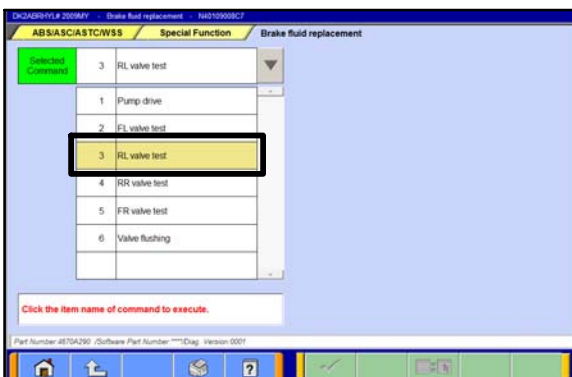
DK2ABRHYL# 2009MY - Brake fluid replacement - N40109008C7

ABS/ASC/ASTC/WSS
Special Function
Brake fluid replacement

Selected Command
3
RL valve test

| | |
|---|---|
| 1 | Pump drive |
| 2 | FL valve test |
| 3 | RL valve test |
| 4 | RR valve test |
| 5 | FR valve test |
| 6 | Valve flushing |

Click the item name of command to execute.

Part Number 4670A290 /Software Part Number ****/Diag. Version 0001

?